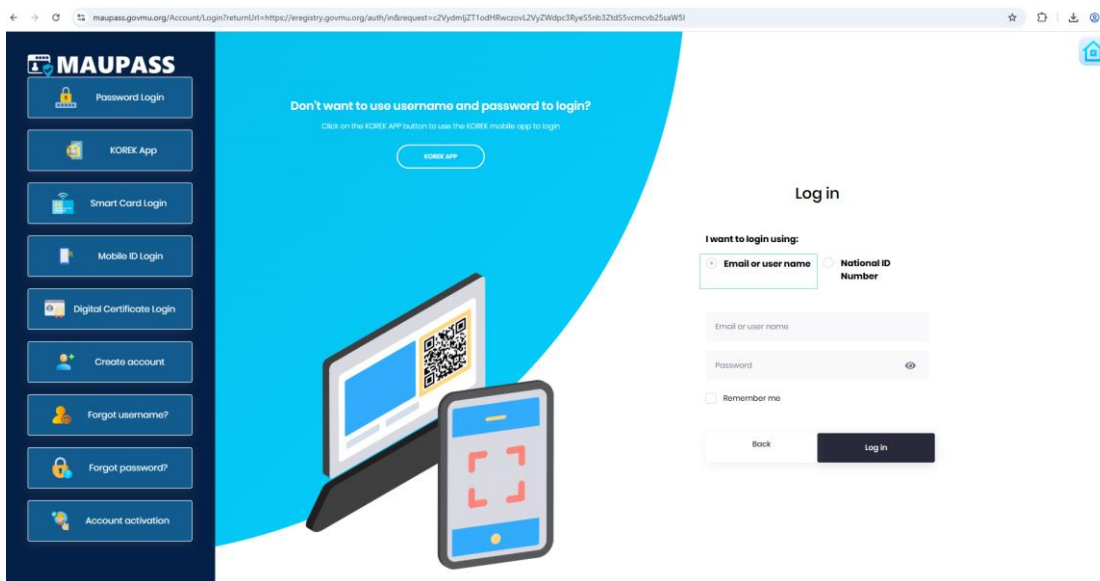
maupass.govmu.org/Account/Login?returnUrl=https://eregistry.govmu.org/auth/in&request=c2VydmljZT1odHRwczovL2VyZWdpc3RyeS5nb3ZtdS5vcmcvb25saW5l

MAUPASS

Password Login

KOREK App

Smart Card Login

Mobile ID Login

Digital Certificate Login

Create account

Forgot username?

Forgot password?

Account activation

Don't want to use username and password to login?

Click on the KOREK APP button to use the KOREK mobile app to login

KOREK APP

Log in

I want to login using:

Email or user name

National ID Number

Email or user name

Password

Remember me

Back

Log in